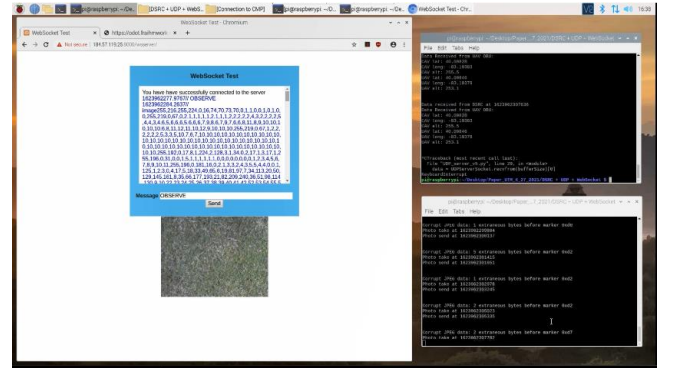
pi@raspberrypi: ~/De... [DSRC + UDP + WebS... [Connection to CMP] pi@raspberrypi: ~/De... pi@raspberrypi: ~/De... WebSocket Test - Chr... 15:30

WebSocket Test - Chromium

WebSocket Test

https://add.lhahrwein

Not secure | 184.57.119.28:8080/observe/

WebSocket Test

You have have successfully connected to the server
1623962277.97670 OBSERVE
1623962284.26370
image255,216,255,224,0,16,74,70,73,70,0,1,1,0,0,1,0,1,0,0,255,219,0,67,0,2,1,1,1,1,1,1,2,1,1,1,2,2,2,2,2,4,3,2,2,2,2,5,4,4,3,4,6,5,6,6,6,5,6,6,6,7,9,8,6,7,9,7,6,6,8,11,8,9,10,10,10,10,6,8,11,12,11,10,12,9,10,10,10,255,219,0,67,1,2,2,2,2,2,2,5,3,3,5,10,7,6,7,10,10,10,10,10,10,10,10,10,10,10,10,10,10,10,10,10,10,10,10,10,10,10,10,10,10,10,10,10,10,10,10,10,10,10,10,10,10,10,10,10,10,10,10,10,10,10,10,10,10,10,255,192,0,17,8,1,224,2,128,3,1,34,0,2,17,1,3,17,1,255,196,0,31,0,0,1,5,1,1,1,1,1,1,0,0,0,0,0,0,0,0,1,2,3,4,5,6,7,8,9,10,11,255,196,0,181,16,0,2,1,3,3,2,4,3,5,5,4,4,0,0,1,125,1,2,3,0,4,17,5,18,33,49,65,6,19,81,97,7,34,113,20,50,129,145,161,8,35,66,177,193,21,82,209,240,36,51,98,114,130,9,10,22,23,24,25,26,37,38,39,40,41,42,52,53,54,55,5

Message OBSERVE
Send

pi@raspberrypi: ~/Desktop/Paper_DTP_6_27_2021/DSRC + UDP + WebSocket
File Edit Tabs Help

Data received from DSRC at 1623962397636

Traceback (most recent call last):
File "DSRC_server_V6.py", line 30, in <module>
KeyboardInterrupt
pi@raspberrypi:~/Desktop/Paper_DTP_6_27_2021/DSRC + UDP + WebSocket $

pi@raspberrypi: ~/Desktop/Paper_7_2021/DSRC + UDP + WebSocket
File Edit Tabs Help

Corrupt JPEG data: 1 extraneous bytes before marker 0xd9
Photo take at 1623962398094
Photo take at 1623962398337

Corrupt JPEG data: 1 extraneous bytes before marker 0xd2
Photo take at 1623962398415
Photo take at 1623962398493

Corrupt JPEG data: 1 extraneous bytes before marker 0xd2
Photo take at 1623962398578
Photo take at 1623962398246

Corrupt JPEG data: 2 extraneous bytes before marker 0xd2
Photo take at 1623962398023
Photo take at 1623962398336

Corrupt JPEG data: 2 extraneous bytes before marker 0xd7
Photo take at 1623962397702